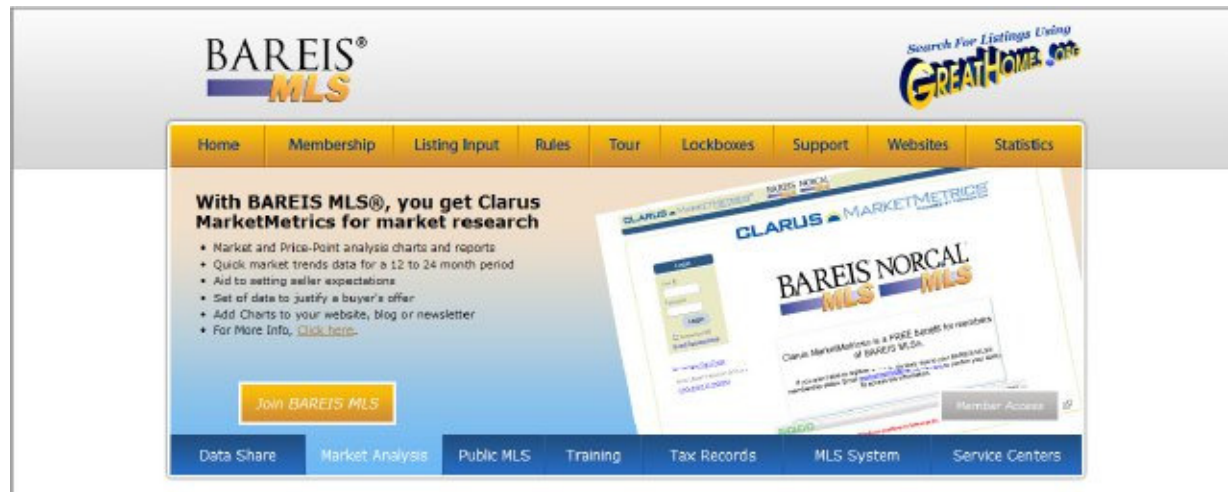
BAREIS®
MLS

Search For Listings Using
GREATHOME.ORG

Home | Membership | Listing Input | Rules | Tour | Lockboxes | Support | Websites | Statistics

With BAREIS MLS®, you get Clarus MarketMetrics for market research

- Market and Price-Point analysis charts and reports
- Quick market trends data for a 12 to 24 month period
- Aid to setting seller expectations
- Set of data to justify a buyer's offer
- Add Charts to your website, blog or newsletter
- For More Info, Click here.

CLARUS MARKETMETRICS

BAREIS NORCAL
MLS MLS

Clarus MarketMetrics is a FREE Benefit for members of BAREIS MLSs.

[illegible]

Join BAREIS MLS

Member Access

Data Share | Market Analysis | Public MLS | Training | Tax Records | MLS System | Service Centers